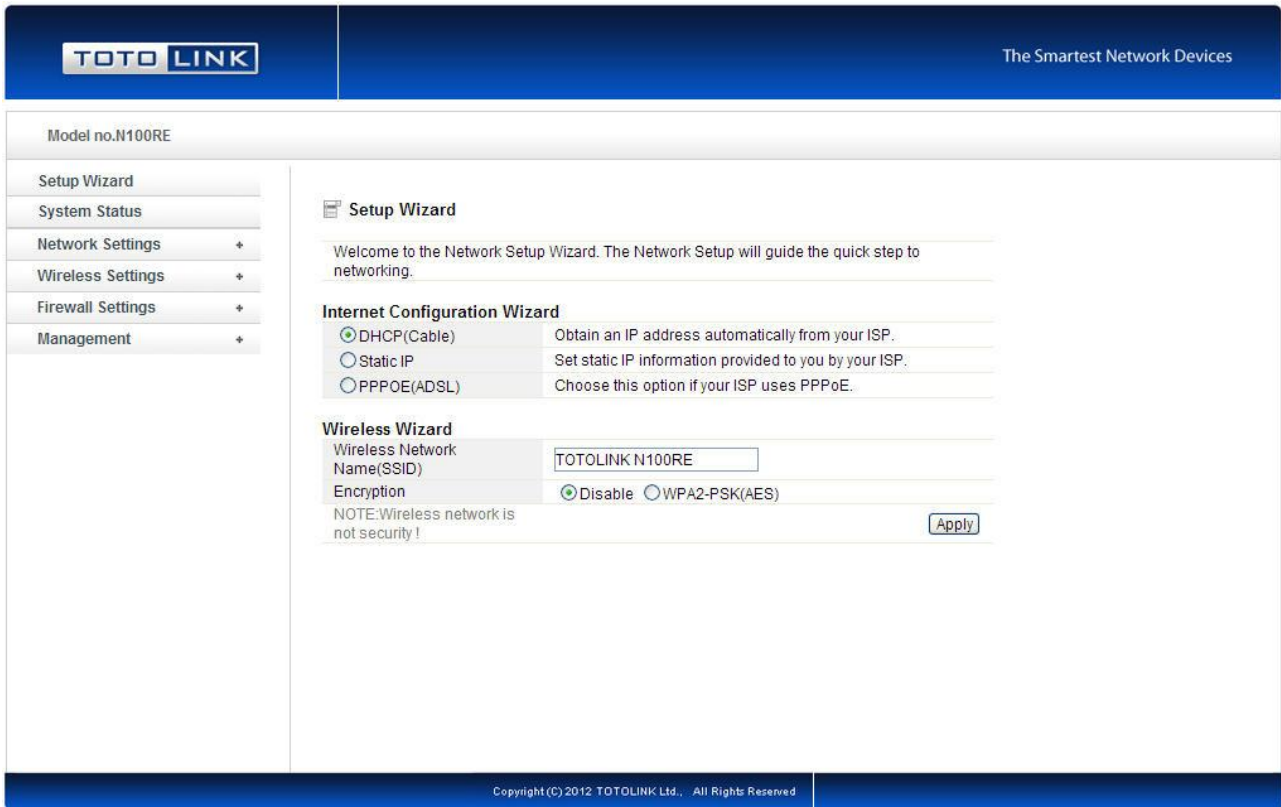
TOTO LINK

The Smartest Network Devices

Model no.N100RE

Setup Wizard
System Status
Network Settings +
Wireless Settings +
Firewall Settings +
Management +

Setup Wizard

Welcome to the Network Setup Wizard. The Network Setup will guide the quick step to networking.

Internet Configuration Wizard

| | |
|---|---|
| DHCP(Cable) | Obtain an IP address automatically from your ISP. |
| Static IP | Set static IP information provided to you by your ISP. |
| PPPOE(ADSL) | Choose this option if your ISP uses PPPoE. |

Wireless Wizard

| | |
|---|---|
| Wireless Network Name(SSID) | TOTOLINK N100RE |
| Encryption | Disable WPA2-PSK(AES) |
| NOTE:Wireless network is not security ! | Apply |

Copyright (C) 2012 TOTOLINK Ltd., All Rights Reserved